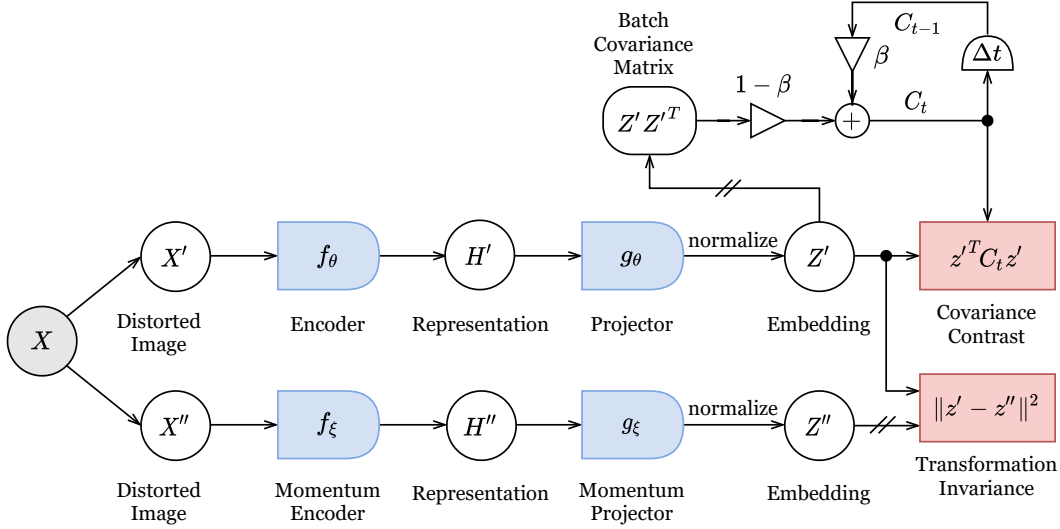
Batch Covariance Matrix

$C_{t-1}$

$\beta$

$\Delta t$

$1-\beta$

$Z'Z'^T$

$+$

$C_t$

$X$

$X'$

Distorted Image

$f_\theta$

Encoder

$H'$

Representation

$g_\theta$

Projector

normalize

$Z'$

Embedding

${z'}^T C_t z'$

Covariance Contrast

$X''$

Distorted Image

$f_\xi$

Momentum Encoder

$H''$

Representation

$g_\xi$

Momentum Projector

normalize

$Z''$

Embedding

$\|z'-z''\|^2$

Transformation Invariance